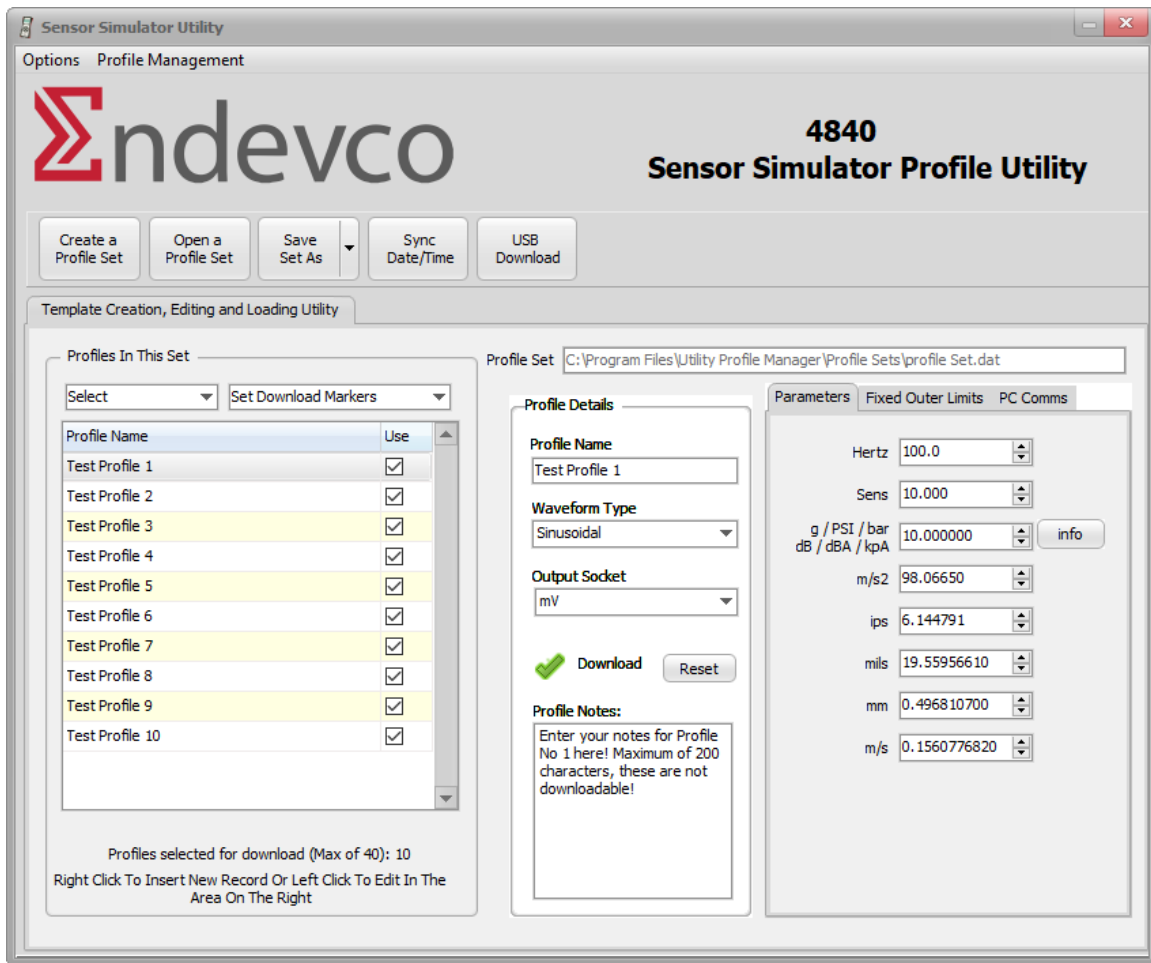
Sensor Simulator Utility

Options Profile Management

Endevco

4840
Sensor Simulator Profile Utility

Create a Profile Set
Open a Profile Set
Save Set As
Sync Date/Time
USB Download

Template Creation, Editing and Loading Utility

Profiles In This Set

Select
Set Download Markers

| Profile Name | Use |
|---|---|
| Test Profile 1 | ☑ |
| Test Profile 2 | ☑ |
| Test Profile 3 | ☑ |
| Test Profile 4 | ☑ |
| Test Profile 5 | ☑ |
| Test Profile 6 | ☑ |
| Test Profile 7 | ☑ |
| Test Profile 8 | ☑ |
| Test Profile 9 | ☑ |
| Test Profile 10 | ☑ |

Profiles selected for download (Max of 40): 10
Right Click To Insert New Record Or Left Click To Edit In The Area On The Right

Profile Set C:\Program Files\Utility Profile Manager\Profile Sets\profile Set.dat

Profile Details
Profile Name
Test Profile 1
Waveform Type
Sinusoidal
Output Socket
mV
Download
Reset
Profile Notes:
Enter your notes for Profile No 1 here! Maximum of 200 characters, these are not downloadable!

Parameters
Fixed Outer Limits
PC Comms

Hertz 100.0
Sens 10.000
g / PSI / bar dB / dBA / kpA 10.000000
info
m/s2 98.06650
ips 6.144791
mils 19.55956610
mm 0.496810700
m/s 0.1560776820